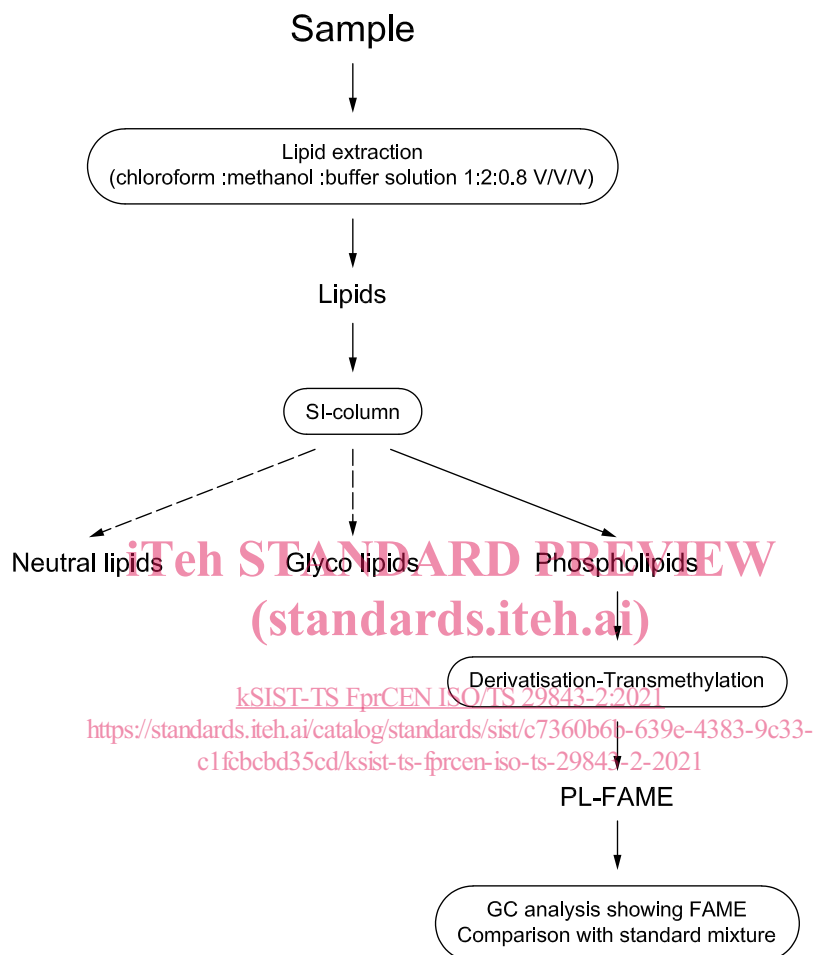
Sample

Lipid extraction
(chloroform :methanol :buffer solution 1:2:0.8 V/V/V)

Lipids

SI-column

Neutral lipids

Glyco lipids

Phospholipids

iTeh STANDARD PREVIEW
(standards.iteh.ai)

Derivatisation-Transmethylation

kSIST-TS FprCEN ISO/TS 29843-2:2021
https://standards.iteh.ai/catalog/standards/sist/c7360b6b-639e-4383-9c33-c1fcbcbd35cd/ksist-ts-fprcen-iso-ts-29843-2-2021

PL-FAME

GC analysis showing FAME
Comparison with standard mixture